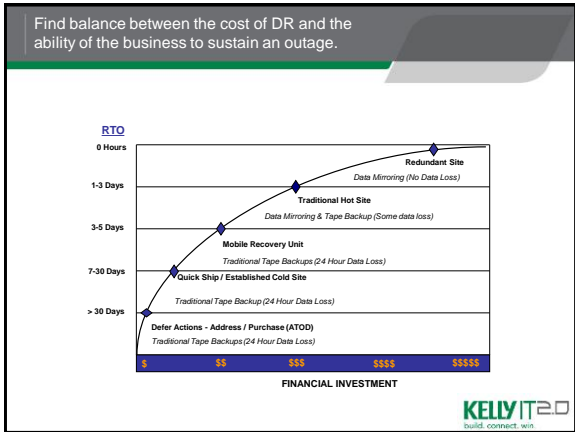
Find balance between the cost of DR and the ability of the business to sustain an outage.

RTO

0 Hours

1-3 Days

3-5 Days

7-30 Days

> 30 Days

Redundant Site
Data Mirroring (No Data Loss)

Traditional Hot Site
Data Mirroring & Tape Backup (Some data loss)

Mobile Recovery Unit
Traditional Tape Backups (24 Hour Data Loss)

Quick Ship / Established Cold Site
Traditional Tape Backup (24 Hour Data Loss)

Defer Actions - Address / Purchase (ATOD)
Traditional Tape Backups (24 Hour Data Loss)

$ $$ $$$ $$$$ $$$$$

FINANCIAL INVESTMENT

KELLY IT2.0
build. connect. win.